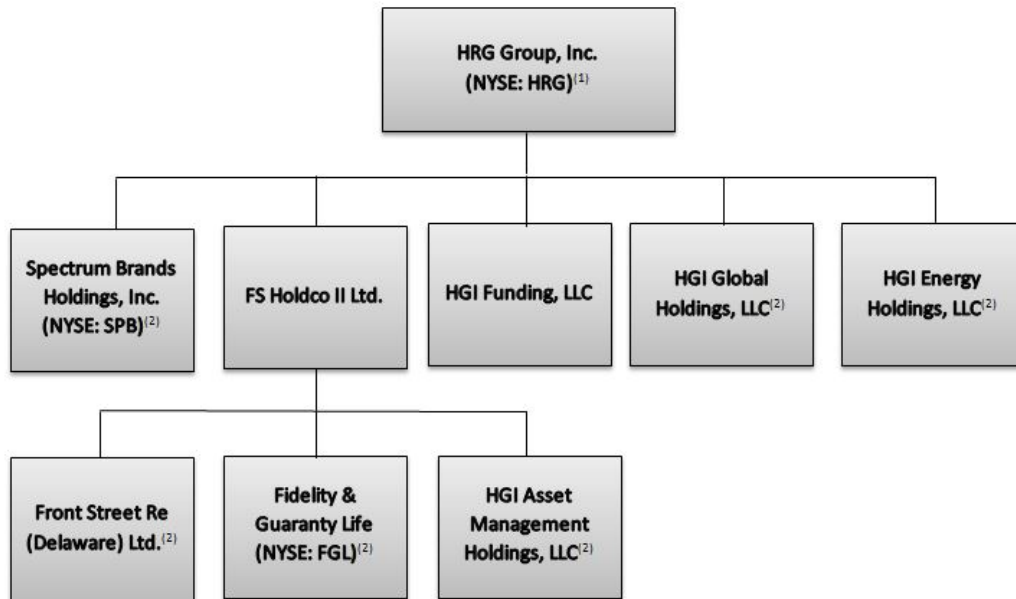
HRG Group, Inc. (NYSE: HRG)$^{(1)}$

Spectrum Brands Holdings, Inc. (NYSE: SPB)$^{(2)}$

FS Holdco II Ltd.

HGI Funding, LLC

HGI Global Holdings, LLC$^{(2)}$

HGI Energy Holdings, LLC$^{(2)}$

Front Street Re (Delaware) Ltd.$^{(2)}$

Fidelity & Guaranty Life (NYSE: FGL)$^{(2)}$

HGI Asset Management Holdings, LLC$^{(2)}$